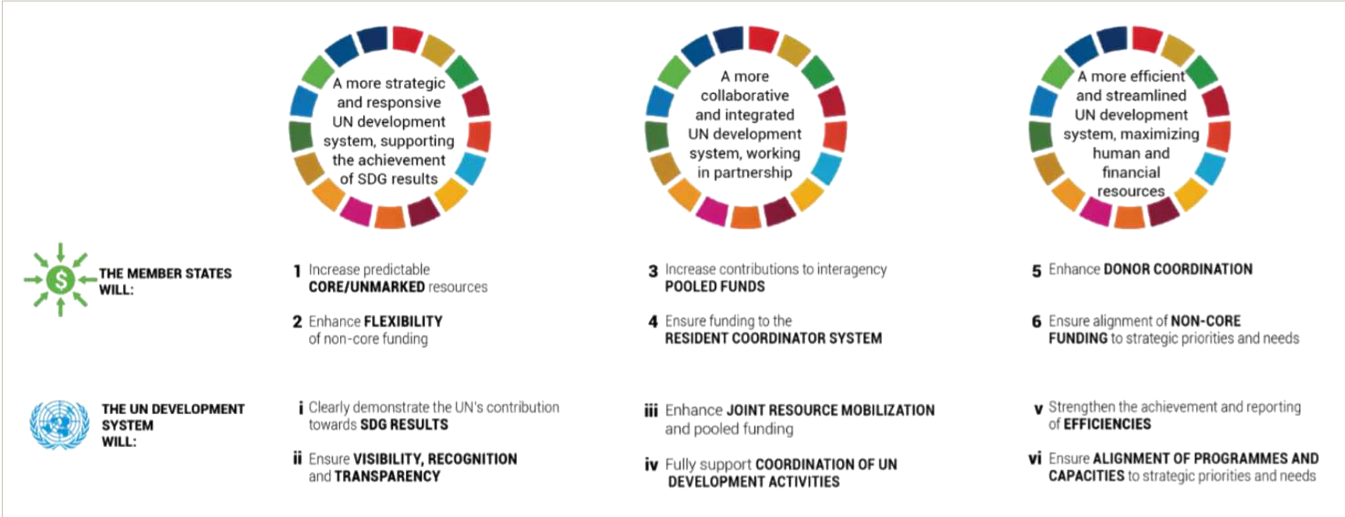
A more strategic and responsive UN development system, supporting the achievement of SDG results

A more collaborative and integrated UN development system, working in partnership

A more efficient and streamlined UN development system, maximizing human and financial resources

$

THE MEMBER STATES WILL:

1 Increase predictable CORE/UNMARKED resources

2 Enhance FLEXIBILITY of non-core funding

3 Increase contributions to interagency POOLED FUNDS

4 Ensure funding to the RESIDENT COORDINATOR SYSTEM

5 Enhance DONOR COORDINATION

6 Ensure alignment of NON-CORE FUNDING to strategic priorities and needs

THE UN DEVELOPMENT SYSTEM WILL:

i Clearly demonstrate the UN's contribution towards SDG RESULTS

ii Ensure VISIBILITY, RECOGNITION and TRANSPARENCY

iii Enhance JOINT RESOURCE MOBILIZATION and pooled funding

iv Fully support COORDINATION OF UN DEVELOPMENT ACTIVITIES

v Strengthen the achievement and reporting of EFFICIENCIES

vi Ensure ALIGNMENT OF PROGRAMMES AND CAPACITIES to strategic priorities and needs